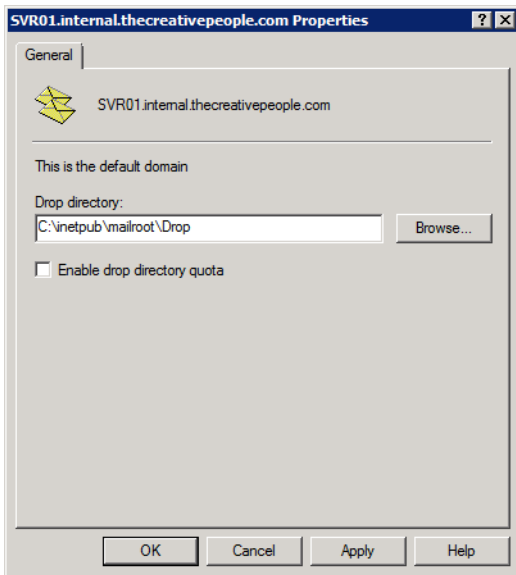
SVR01.internal.thecreativepeople.com Properties

?

X

General

SVR01.internal.thecreativepeople.com

This is the default domain

Drop directory:

C:\inetpub\mailroot\Drop

Browse...

Enable drop directory quota

OK

Cancel

Apply

Help